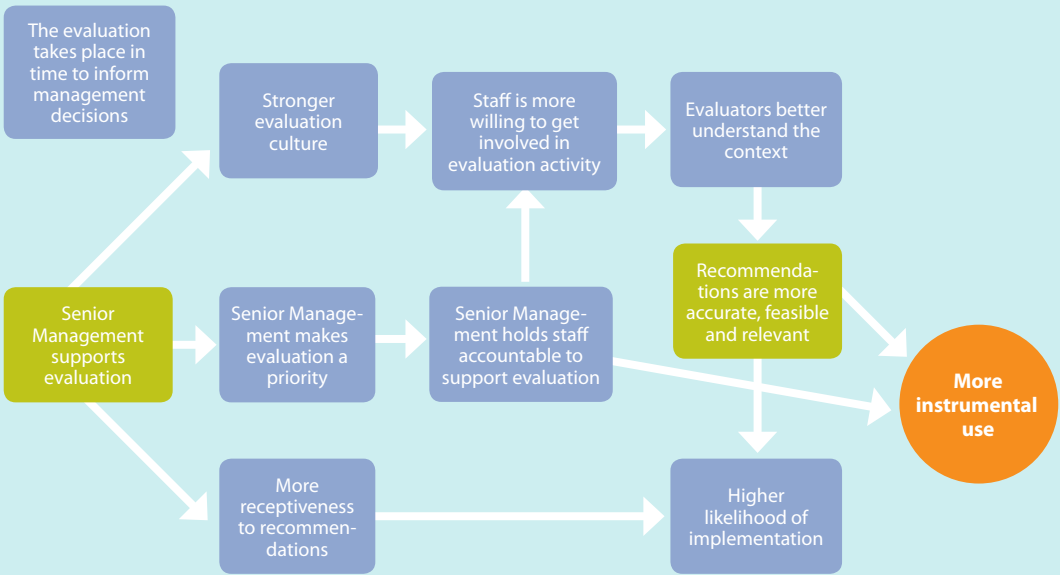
The evaluation takes place in time to inform management decisions

Stronger evaluation culture

Staff is more willing to get involved in evaluation activity

Evaluators better understand the context

Senior Management supports evaluation

Senior Management makes evaluation a priority

Senior Management holds staff accountable to support evaluation

Recommendations are more accurate, feasible and relevant

More instrumental use

More receptiveness to recommendations

Higher likelihood of implementation